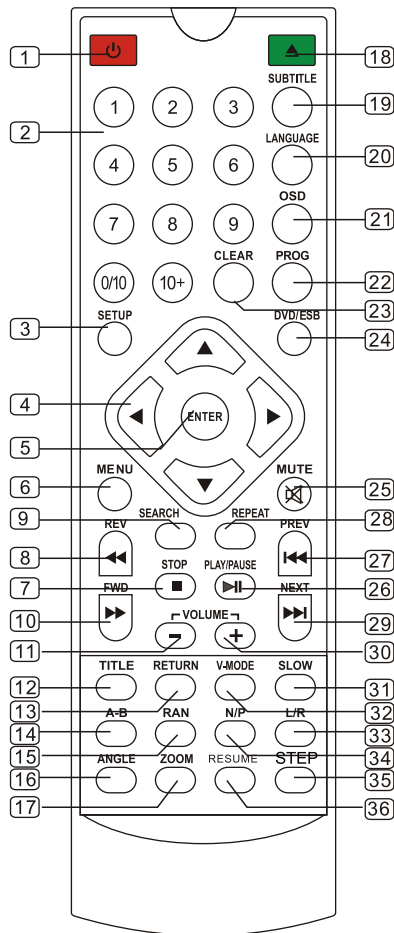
1
18
1
2
3
SUBTITLE
19
2
4
5
6
LANGUAGE
20
7
8
9
OSD
21
0/10
10+
CLEAR
PROG
22
23
3
SETUP
DVD/ESB
24
4
ENTER
5
MENU
MUTE
6
25
9
SEARCH
REPEAT
28
REV
PREV
8
27
STOP
PLAY/PAUSE
7
26
FWD
NEXT
10
29
VOLUME
11
30
TITLE
RETURN
V-MODE
SLOW
12
31
13
32
A-B
RAN
N/P
L/R
14
33
15
34
ANGLE
ZOOM
RESUME
STEP
16
35
17
36